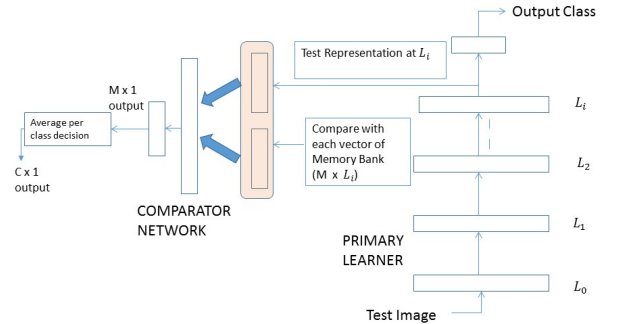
Output Class

Test Representation at $L_i$

M x 1 output

Average per class decision

C x 1 output

Compare with each vector of Memory Bank (M x $L_i$)

$L_i$

$L_2$

$L_1$

$L_0$

COMPARATOR NETWORK

PRIMARY LEARNER

Test Image